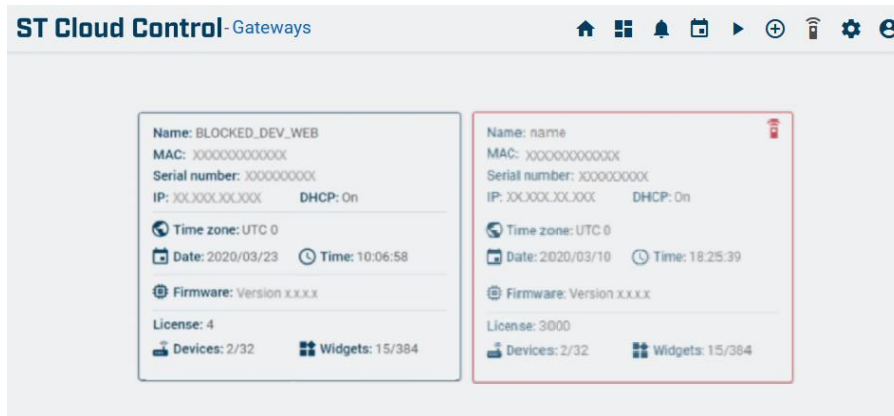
ST Cloud Control - Gateways

Name: BLOCKED_DEV_WEB
MAC: XXXXXXXXXXXX
Serial number: XXXXXXXXX
IP: XX.XXX.XX.XXX DHCP: On

Time zone: UTC 0
Date: 2020/03/23 Time: 10:06:58

Firmware: Version x.x.x.x

License: 4
Devices: 2/32 Widgets: 15/384

Name: name
MAC: XXXXXXXXXXXX
Serial number: XXXXXXXXX
IP: XX.XXX.XX.XXX DHCP: On

Time zone: UTC 0
Date: 2020/03/10 Time: 18:25:39

Firmware: Version x.x.x.x

License: 3000
Devices: 2/32 Widgets: 15/384